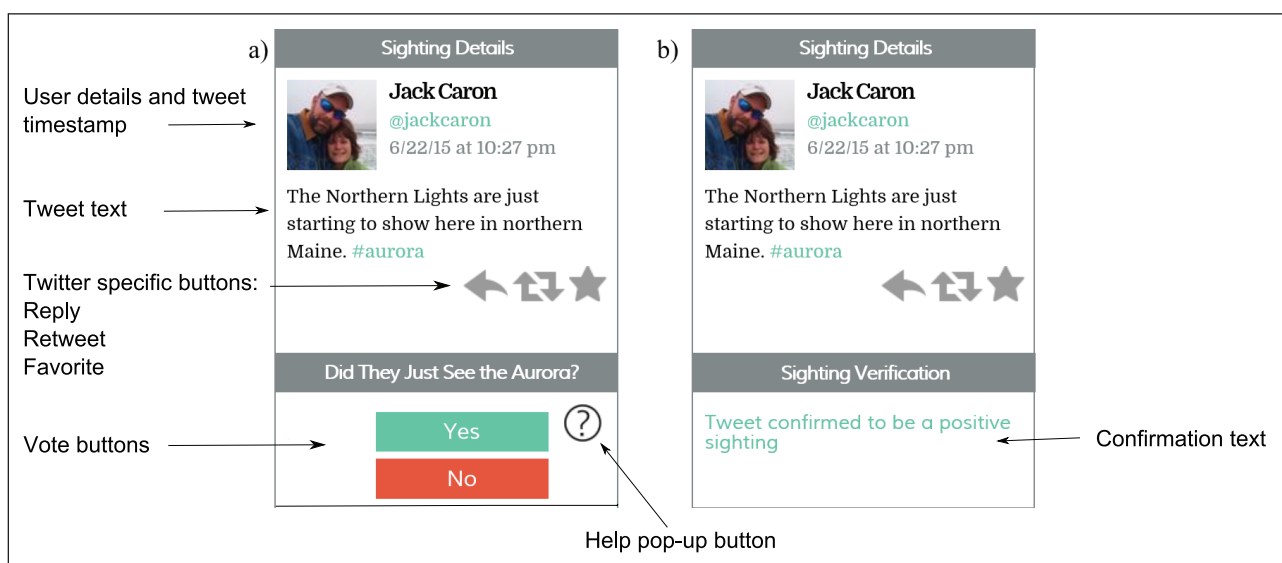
a)

Sighting Details

Jack Caron
@jackcaron
6/22/15 at 10:27 pm

The Northern Lights are just starting to show here in northern Maine. #aurora

Did They Just See the Aurora?

Yes

No

?

b)

Sighting Details

Jack Caron
@jackcaron
6/22/15 at 10:27 pm

The Northern Lights are just starting to show here in northern Maine. #aurora

Sighting Verification

Tweet confirmed to be a positive sighting

User details and tweet timestamp

Tweet text

Twitter specific buttons:
Reply
Retweet
Favorite

Vote buttons

Help pop-up button

Confirmation text